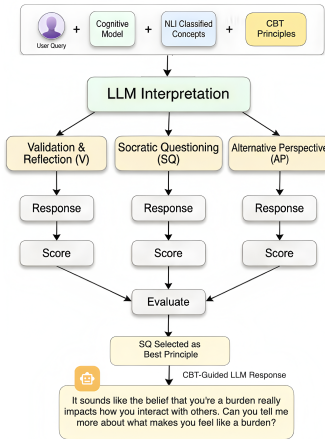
User Query + Cognitive Model + NLI Classified Concepts + CBT Principles

LLM Interpretation

Validation & Reflection (V)

Socratic Questioning (SQ)

Alternative Perspective (AP)

Response

Response

Response

Score

Score

Score

Evaluate

SQ Selected as Best Principle

CBT-Guided LLM Response

It sounds like the belief that you're a burden really impacts how you interact with others. Can you tell me more about what makes you feel like a burden?